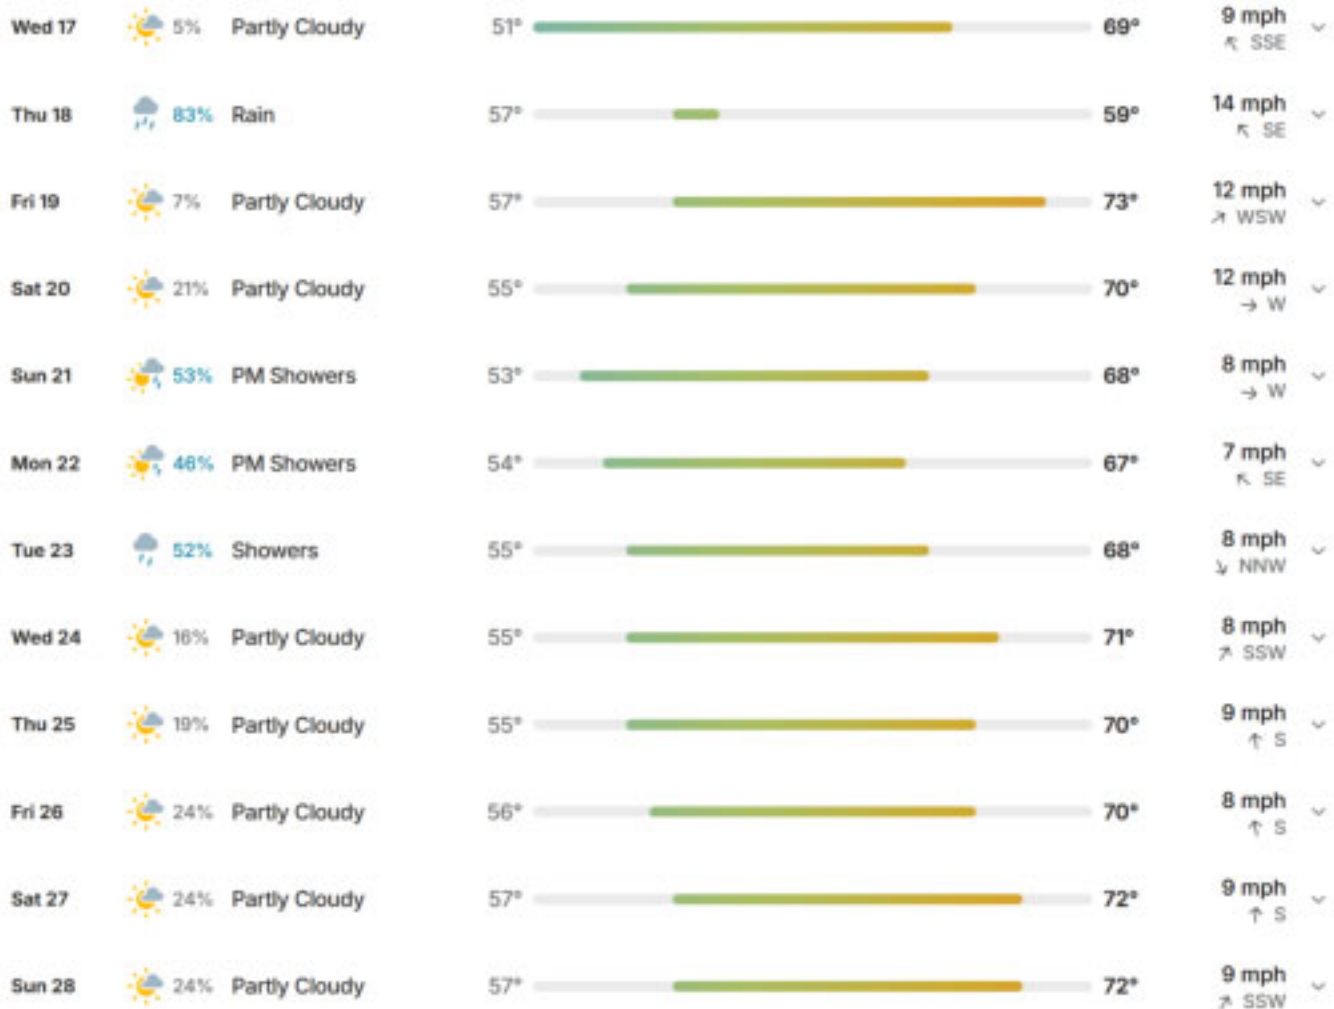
| | | | | | |
|---|---|---|---|---|---|
| Wed 17 | 5% | Partly Cloudy | 51° | 69° | 9 mph ↖ SSE |
| Thu 18 | 83% | Rain | 57° | 59° | 14 mph ↖ SE |
| Fri 19 | 7% | Partly Cloudy | 57° | 73° | 12 mph ↗ WSW |
| Sat 20 | 21% | Partly Cloudy | 55° | 70° | 12 mph → W |
| Sun 21 | 53% | PM Showers | 53° | 68° | 8 mph → W |
| Mon 22 | 46% | PM Showers | 54° | 67° | 7 mph ↖ SE |
| Tue 23 | 52% | Showers | 55° | 68° | 8 mph ↘ NNW |
| Wed 24 | 16% | Partly Cloudy | 55° | 71° | 8 mph ↗ SSW |
| Thu 25 | 19% | Partly Cloudy | 55° | 70° | 9 mph ↑ S |
| Fri 26 | 24% | Partly Cloudy | 56° | 70° | 8 mph ↑ S |
| Sat 27 | 24% | Partly Cloudy | 57° | 72° | 9 mph ↑ S |
| Sun 28 | 24% | Partly Cloudy | 57° | 72° | 9 mph ↗ SSW |